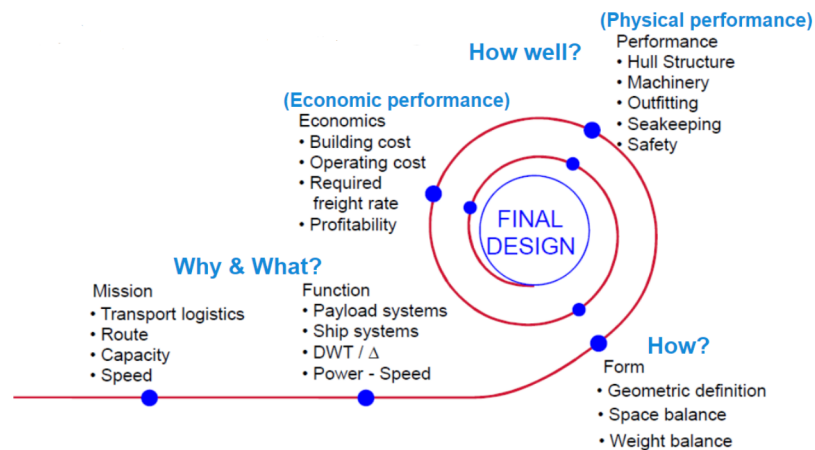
(Physical performance)
How well?
Performance
• Hull Structure
• Machinery
• Outfitting
• Seakeeping
• Safety

(Economic performance)
Economics
• Building cost
• Operating cost
• Required freight rate
• Profitability

FINAL DESIGN

Why & What?

Mission
• Transport logistics
• Route
• Capacity
• Speed

Function
• Payload systems
• Ship systems
• DWT / $\Delta$
• Power - Speed

How?
Form
• Geometric definition
• Space balance
• Weight balance